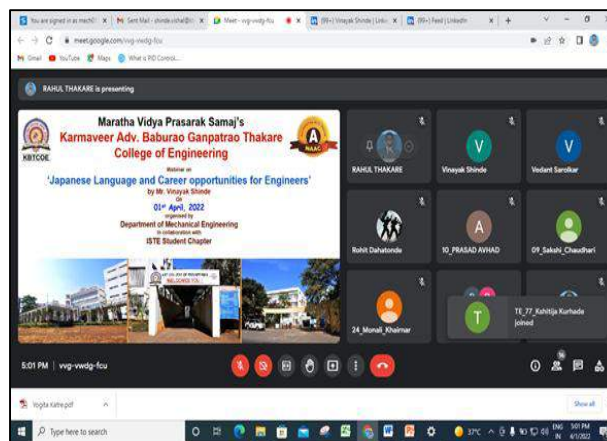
You are signed in as mech0 | Sent Mail - shinde.vishal@k | Meet - vvg-vwdg-fcu | (99+) Vinayak Shinde | Link | (99+) Feed | LinkedIn

meet.google.com/vvg-vwdg-fcu

Gmail YouTube Maps What is PID Control

RAHUL THAKARE is presenting

Maratha Vidya Prasarak Samaj's
Karmaveer Adv. Baburao Ganpatrao Thakare College of Engineering

KBTCOE

NAAC A

Webinar on
'Japanese Language and Career opportunities for Engineers'
by Mr. Vinayak Shinde
On
01st April, 2022
organized by
Department of Mechanical Engineering
In collaboration with
ISTE Student Chapter

WELCOME TO

RAHUL THAKARE

Vinayak Shinde

Vedant Sarolkar

Rohit Dahatonde

10_PRASAD AVHAD

09_Sakshi_Chaudhari

24_Monali_Khairnar

TE_77_Kshitija Kurhade joined

5:01 PM | vvg-vwdg-fcu

Yogita Katre.pdf

Show all

Type here to search

37°C

ENG IN 5:01 PM 4/1/2022